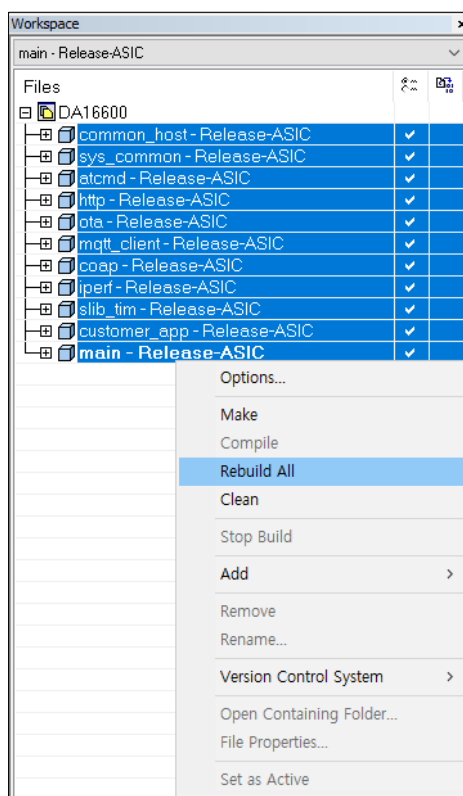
Workspace

main - Release-ASIC

Files

DA16600

common_host - Release-ASIC ✔
sys_common - Release-ASIC ✔
atcmd - Release-ASIC ✔
http - Release-ASIC ✔
ota - Release-ASIC ✔
mqtt_client - Release-ASIC ✔
coap - Release-ASIC ✔
iperf - Release-ASIC ✔
slib_tim - Release-ASIC ✔
customer_app - Release-ASIC ✔
main - Release-ASIC ✔

Options...
Make
Compile
Rebuild All
Clean
Stop Build
Add >
Remove
Rename...
Version Control System >
Open Containing Folder...
File Properties...
Set as Active